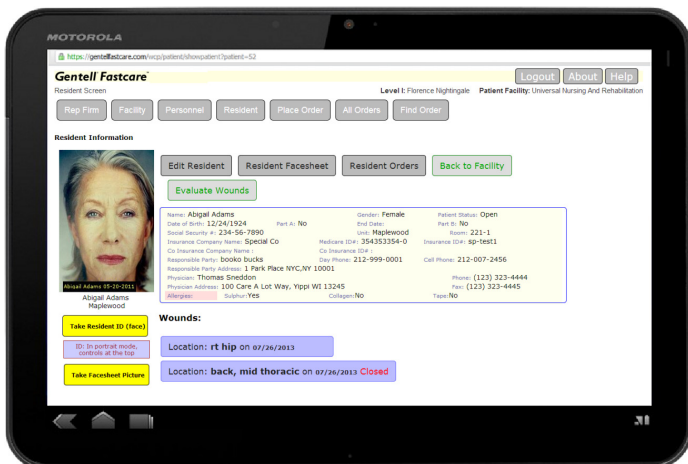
MOTOROLA

https://gentellfastcare.com/wcp/patient/showpatient?patient=52

Gentell Fastcare

Logout About Help

Resident Screen

Level I: Florence Nightingale Patient Facility: Universal Nursing And Rehabilitation

Rep Firm Facility Personnel Resident Place Order All Orders Find Order

Resident Information

Edit Resident Resident Facesheet Resident Orders Back to Facility

Evaluate Wounds

Abigail Adams 05-20-2011

Abigail Adams
Maplewood

Name: Abigail Adams
Gender: Female
Patient Status: Open
Date of Birth: 12/24/1924
Part A: No
End Date:
Part B: No
Social Security #: 234-56-7890
Unit: Maplewood
Room: 221-1
Insurance Company Name: Special Co
Medicare ID#: 354353354-0
Insurance ID#: sp-test1
Co Insurance Company Name :
Co Insurance ID# :
Responsible Party: booko bucks
Day Phone: 212-999-0001
Cell Phone: 212-007-2456
Responsible Party Address: 1 Park Place NYC,NY 10001
Physician: Thomas Sneddon
Phone: (123) 323-4444
Physician Address: 100 Care A Lot Way, Yippi WI 13245
Fax: (123) 323-4445
Allergies:
Sulphur: Yes
Collagen: No
Tape: No

Take Resident ID (face)

ID: In portrait mode, controls at the top

Take Facesheet Picture

Wounds:

Location: rt hip on 07/26/2013

Location: back, mid thoracic on 07/26/2013 Closed